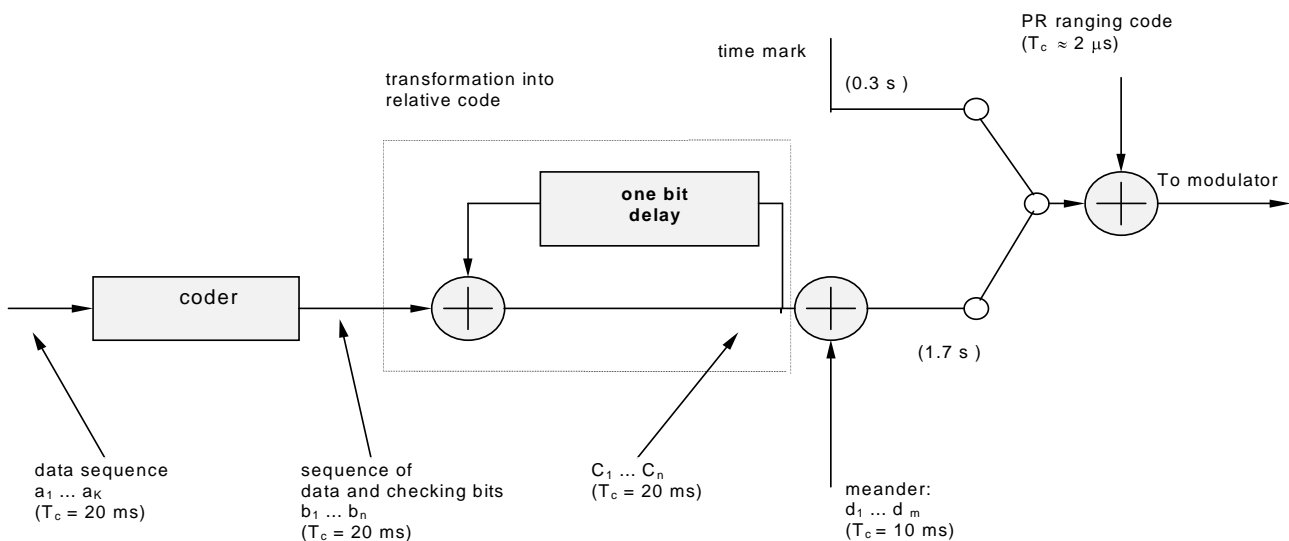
PR ranging code
($T_c \approx 2\ \mu s$)

time mark

(0.3 s )

transformation into relative code

one bit delay

To modulator

coder

(1.7 s )

data sequence
$a_1 \ldots a_K$
($T_c$ = 20 ms)

sequence of data and checking bits
$b_1 \ldots b_n$
($T_c$ = 20 ms)

$C_1 \ldots C_n$
($T_c$ = 20 ms)

meander:
$d_1 \ldots d_m$
($T_c$ = 10 ms)